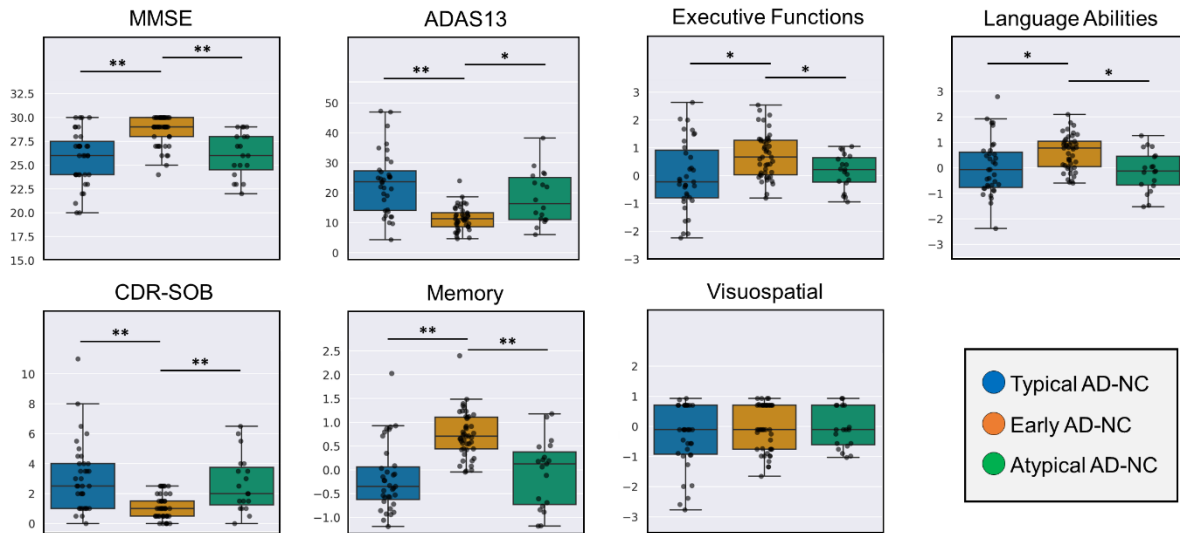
MMSE

**
**

32.5
30.0
27.5
25.0
22.5
20.0
17.5
15.0

ADAS13

**
*

50
40
30
20
10
0

Executive Functions

*
*

3
2
1
0
−1
−2
−3

Language Abilities

*
*

3
2
1
0
−1
−2
−3

CDR-SOB

**
**

10
8
6
4
2
0

Memory

**
**

2.5
2.0
1.5
1.0
0.5
0.0
−0.5
−1.0

Visuospatial

2
1
0
−1
−2
−3

Typical AD-NC
Early AD-NC
Atypical AD-NC